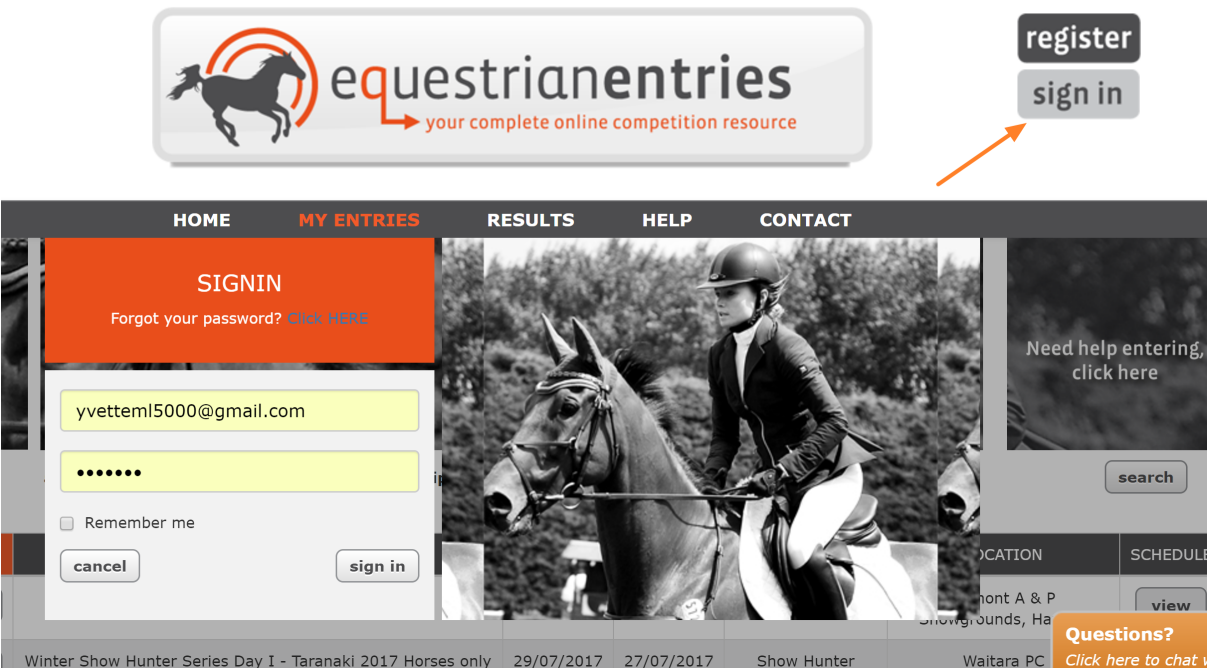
equestrianentries
your complete online competition resource

register
sign in

HOME MY ENTRIES RESULTS HELP CONTACT

SIGNIN
Forgot your password? Click HERE

yvetteml5000@gmail.com
•••••••
Remember me
cancel
sign in

Need help entering, click here

search

OCATION
SCHEDULE

nont A & P
Showgrounds, Ha

view

Winter Show Hunter Series Day I - Taranaki 2017 Horses only
29/07/2017
27/07/2017
Show Hunter
Waitara PC

Questions?
Click here to chat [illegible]